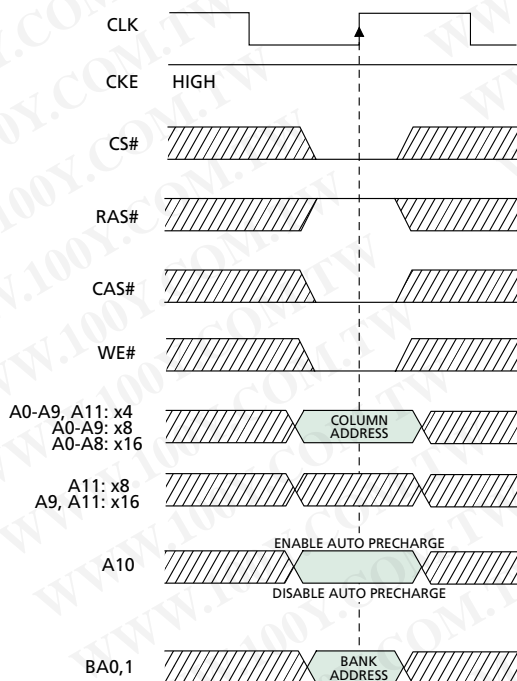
CLK

CKE HIGH

CS#

RAS#

CAS#

WE#

A0-A9, A11: x4
A0-A9: x8
A0-A8: x16

COLUMN ADDRESS

A11: x8
A9, A11: x16

ENABLE AUTO PRECHARGE

A10

DISABLE AUTO PRECHARGE

BA0,1

BANK ADDRESS

WWW.100Y.COM.TW